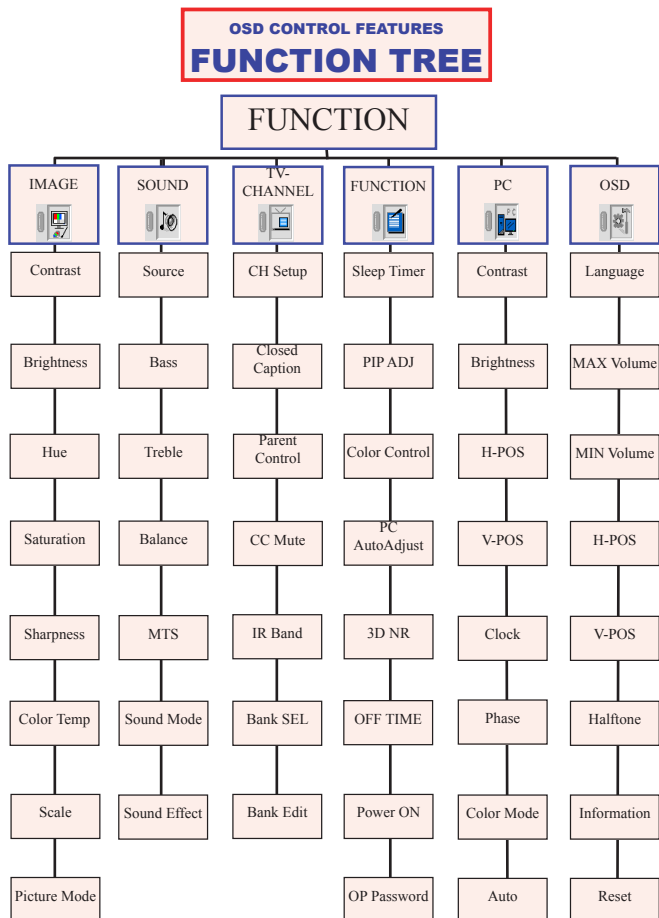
OSD CONTROL FEATURES
FUNCTION TREE

FUNCTION

IMAGE
Contrast
Brightness
Hue
Saturation
Sharpness
Color Temp
Scale
Picture Mode

SOUND
Source
Bass
Treble
Balance
MTS
Sound Mode
Sound Effect

TV-CHANNEL
CH Setup
Closed Caption
Parent Control
CC Mute
IR Band
Bank SEL
Bank Edit

FUNCTION
Sleep Timer
PIP ADJ
Color Control
PC AutoAdjust
3D NR
OFF TIME
Power ON
OP Password

PC
Contrast
Brightness
H-POS
V-POS
Clock
Phase
Color Mode
Auto

OSD
Language
MAX Volume
MIN Volume
H-POS
V-POS
Halftone
Information
Reset